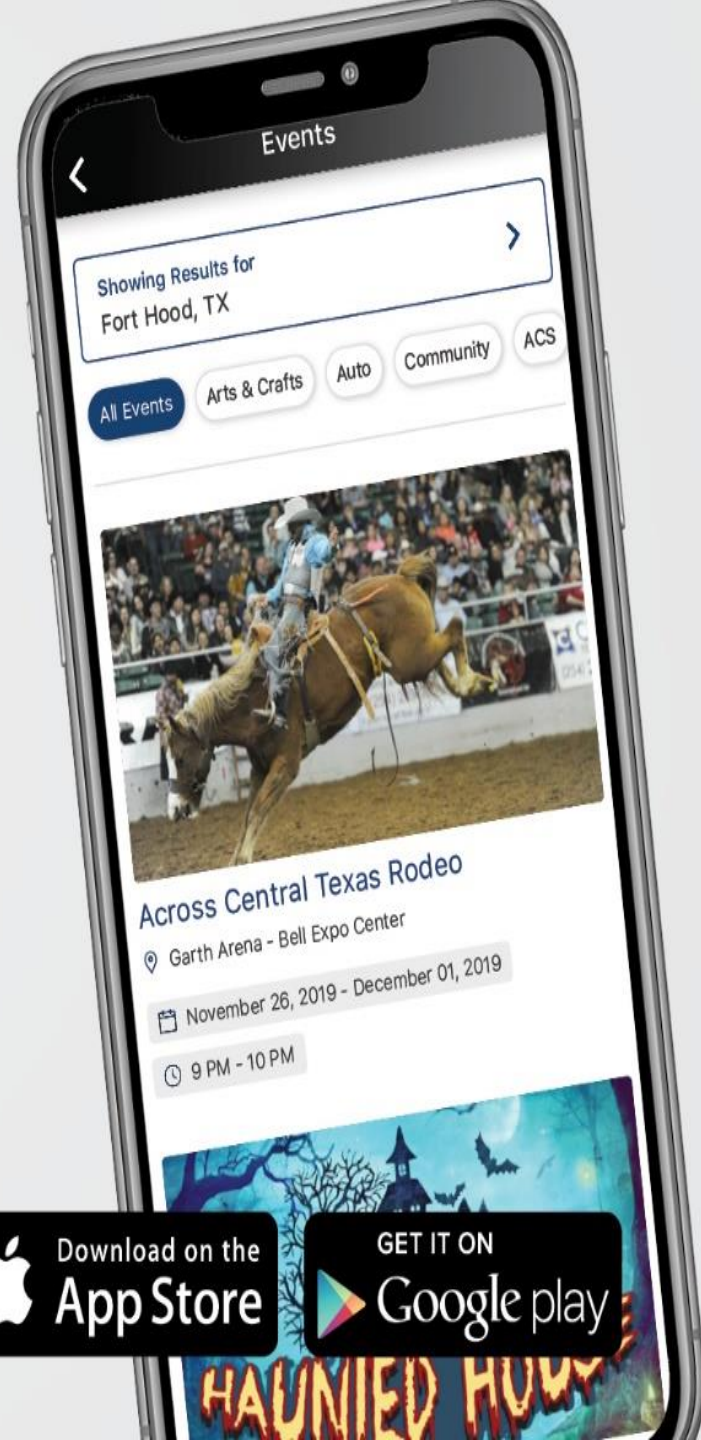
Events

Showing Results for
Fort Hood, TX

All Events
Arts & Crafts
Auto
Community
ACS

Across Central Texas Rodeo
Garth Arena - Bell Expo Center
November 26, 2019 - December 01, 2019
9 PM - 10 PM

Download on the
App Store

GET IT ON
Google play

HAUNTED HOU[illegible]